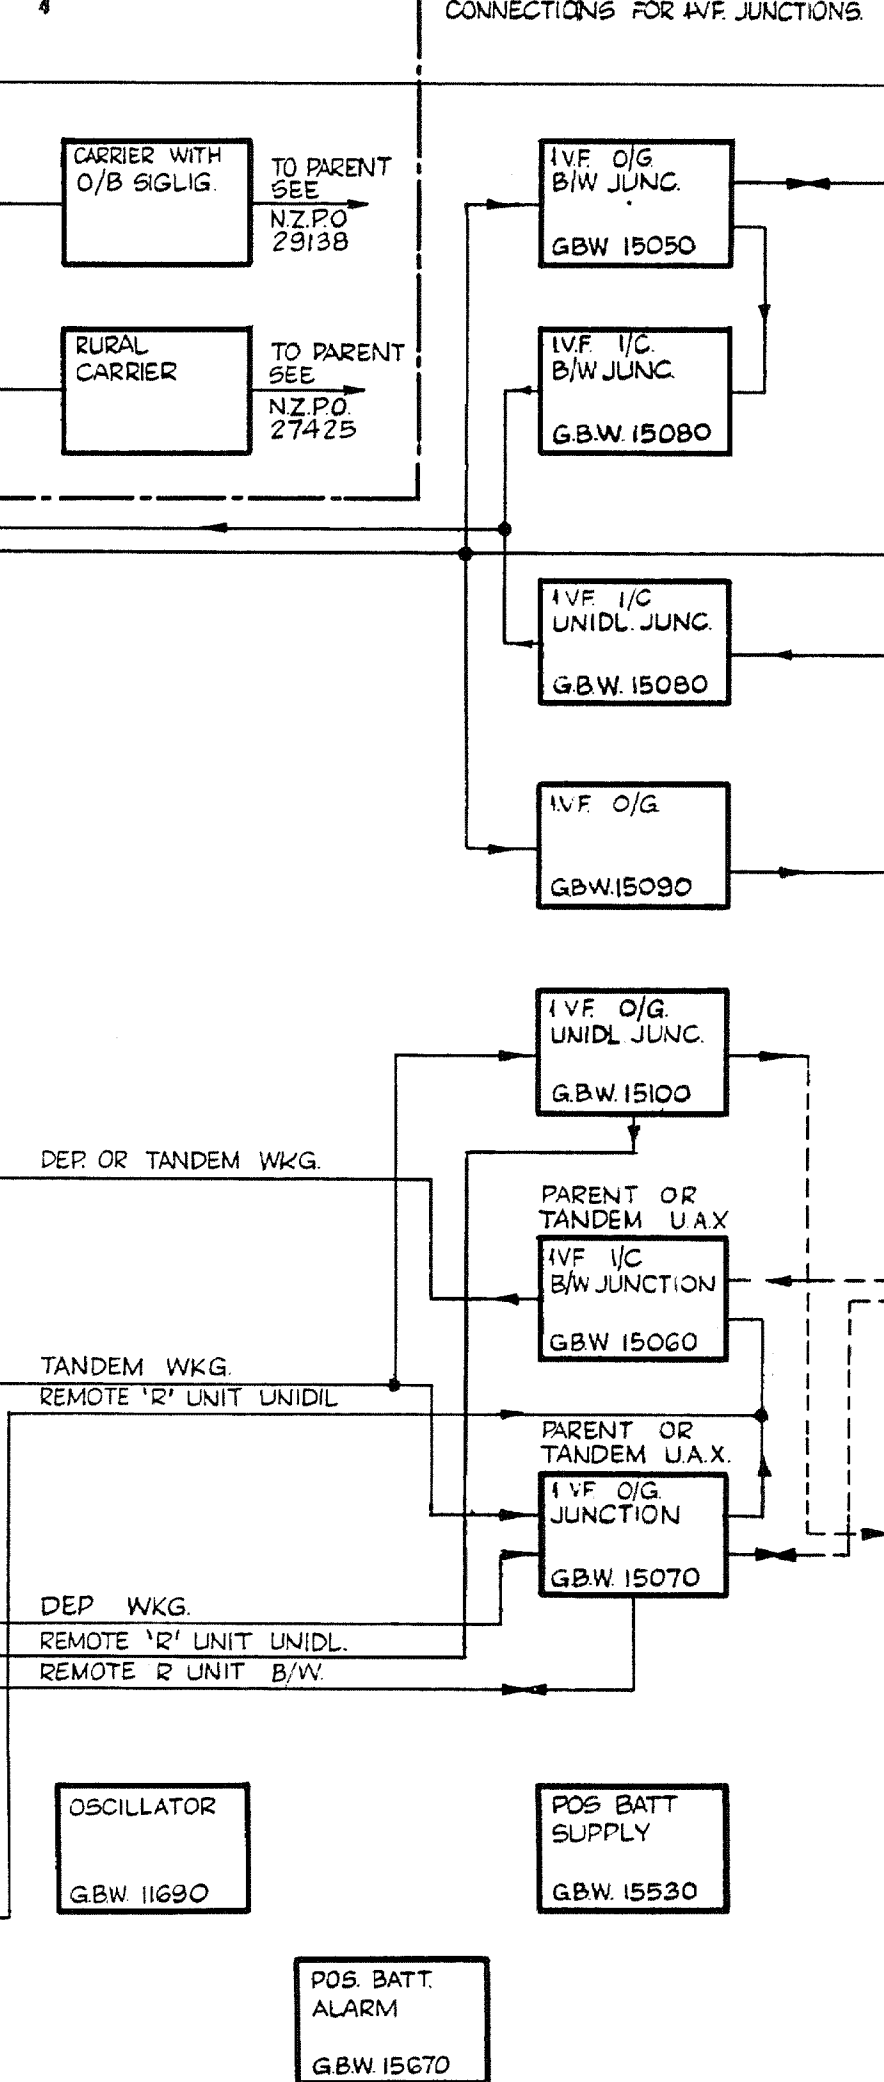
4

CONNECTIONS FOR 1VF. JUNCTIONS.

CARRIER WITH O/B SIGLIG.

TO PARENT SEE N.Z.P.O. 29138

RURAL CARRIER

TO PARENT SEE N.Z.P.O. 27425

1V.F. O/G B/W JUNC.

GBW 15050

1V.F. I/C. B/W JUNC.

G.B.W. 15080

1V.F. I/C UNIDL. JUNC.

G.B.W. 15080

1V.F. O/G

GBW.15090

1V.F. O/G. UNIDL JUNC.

G.B.W. 15100

DEP. OR TANDEM WKG.

PARENT OR TANDEM U.A.X

1VF I/C B/W JUNCTION

GBW 15060

TANDEM WKG.

REMOTE 'R' UNIT UNIDIL

PARENT OR TANDEM U.A.X.

1VF O/G. JUNCTION

G.B.W. 15070

DEP WKG.

REMOTE 'R' UNIT UNIDL.

REMOTE R UNIT B/W.

OSCILLATOR

G.B.W. 11690

POS BATT SUPPLY

GBW. 15530

POS. BATT. ALARM

G.B.W. 15670